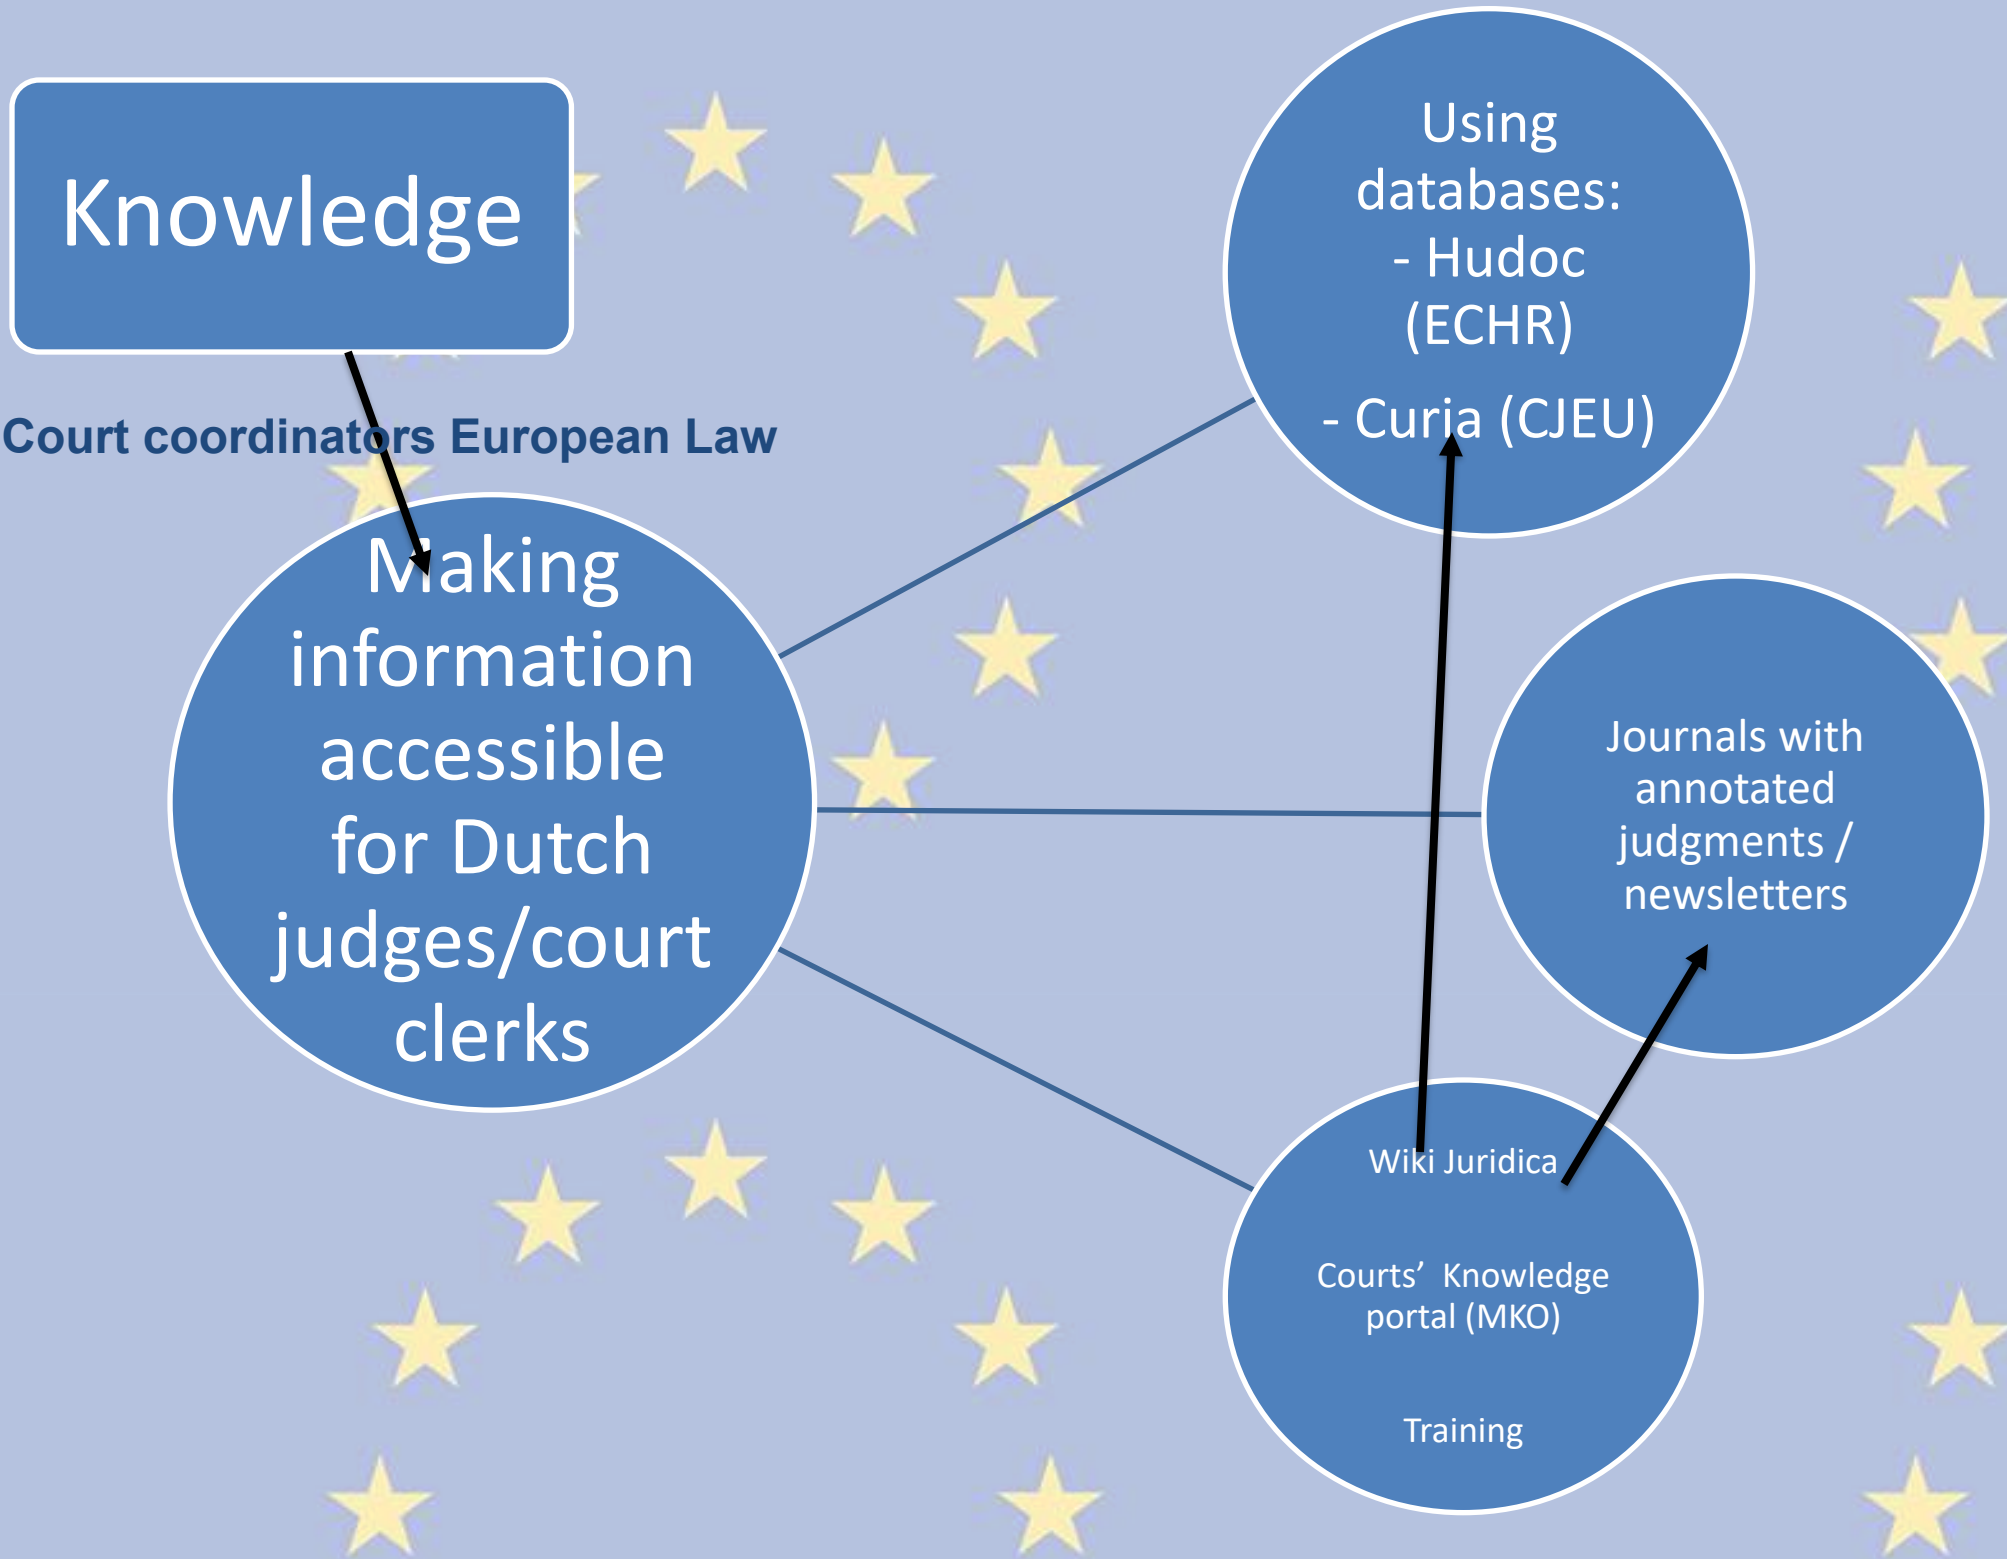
Knowledge

Court coordinators European Law

Making information accessible for Dutch judges/court clerks

Using databases:
- Hudoc (ECHR)
- Curia (CJEU)

Journals with annotated judgments / newsletters

Wiki Juridica

Courts’ Knowledge portal (MKO)

Training